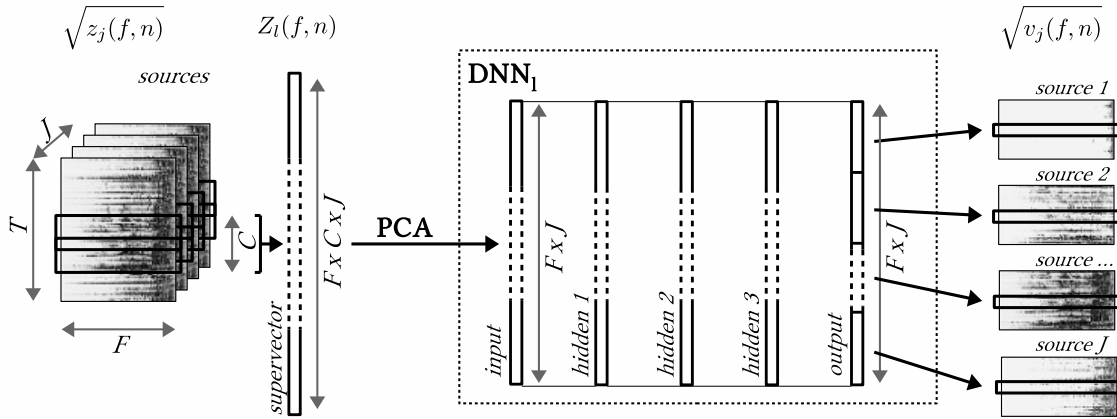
$\sqrt{z_j(f,n)}$

$Z_l(f,n)$

$\sqrt{v_j(f,n)}$

sources

J

T

C

F

supervector

F x C x J

PCA

$DNN_l$

input

F x J

hidden 1

hidden 2

hidden 3

output

F x J

source 1

source 2

source ...

source J